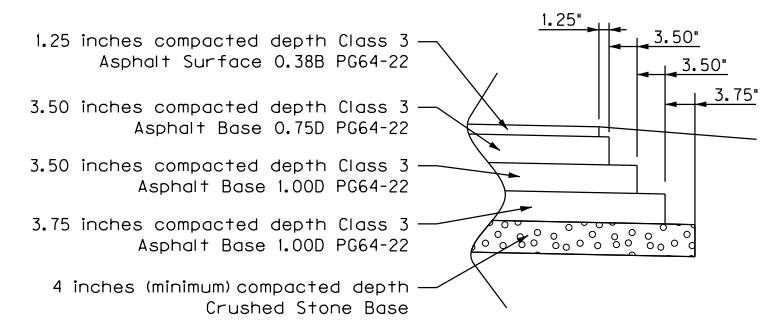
1.25"
3.50"
3.50"
3.75"

1.25 inches compacted depth Class 3
Asphalt Surface 0.38B PG64-22

3.50 inches compacted depth Class 3
Asphalt Base 0.75D PG64-22

3.50 inches compacted depth Class 3
Asphalt Base 1.00D PG64-22

3.75 inches compacted depth Class 3
Asphalt Base 1.00D PG64-22

4 inches (minimum) compacted depth
Crushed Stone Base